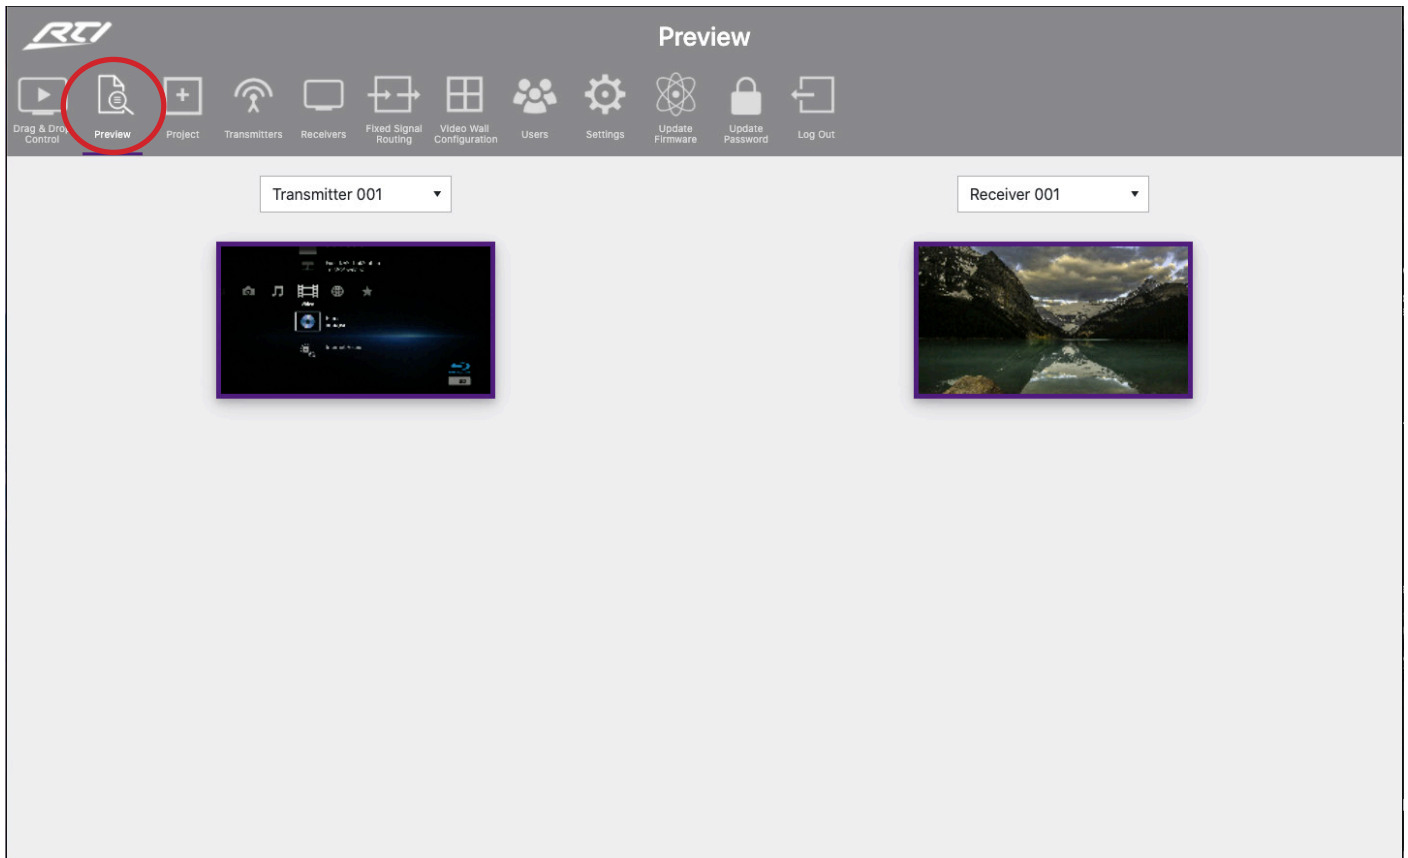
RTI

Preview

Drag & Drop Control
Preview
Project
Transmitters
Receivers
Fixed Signal Routing
Video Wall Configuration
Users
Settings
Update Firmware
Update Password
Log Out

Transmitter 001 ▾

Receiver 001 ▾